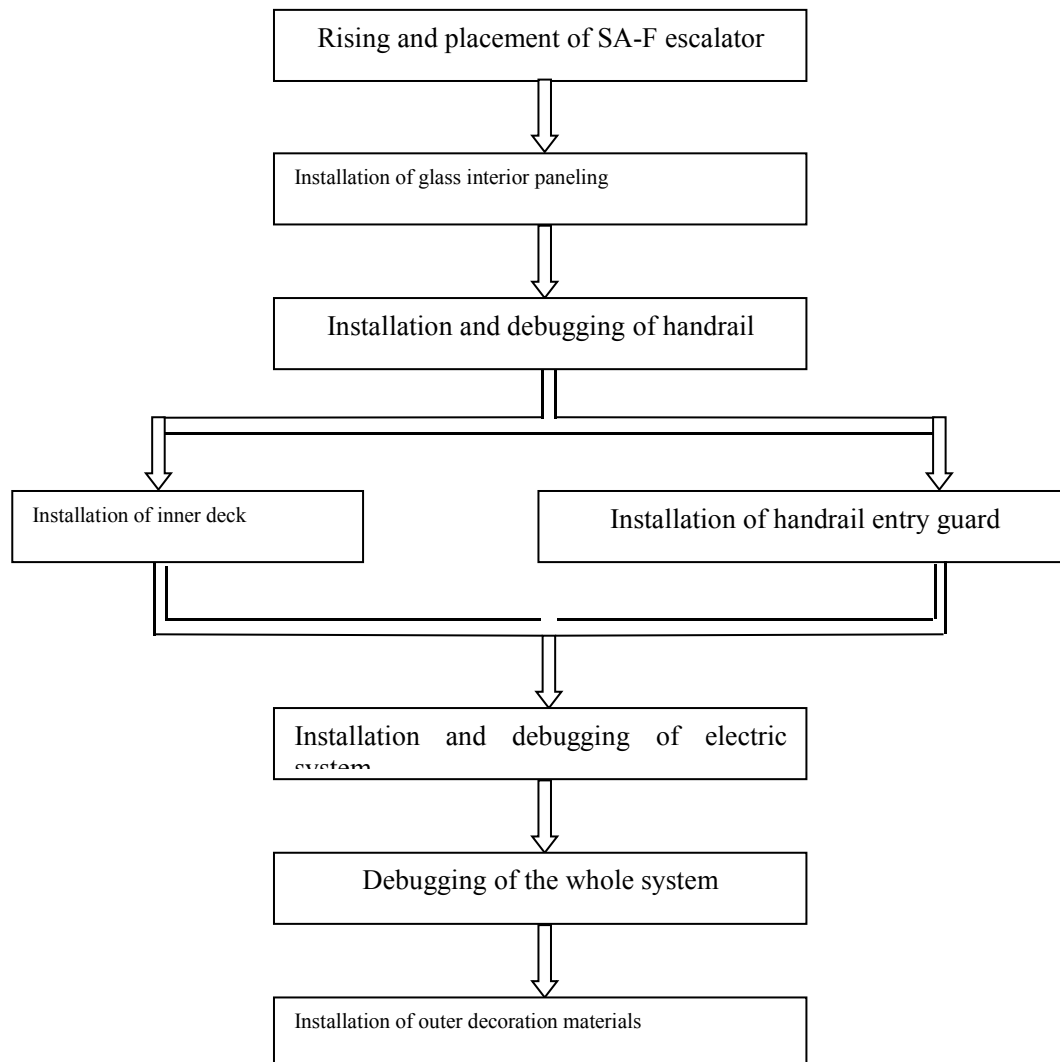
Rising and placement of SA-F escalator

Installation of glass interior paneling

Installation and debugging of handrail

Installation of inner deck

Installation of handrail entry guard

Installation and debugging of electric system

Debugging of the whole system

Installation of outer decoration materials